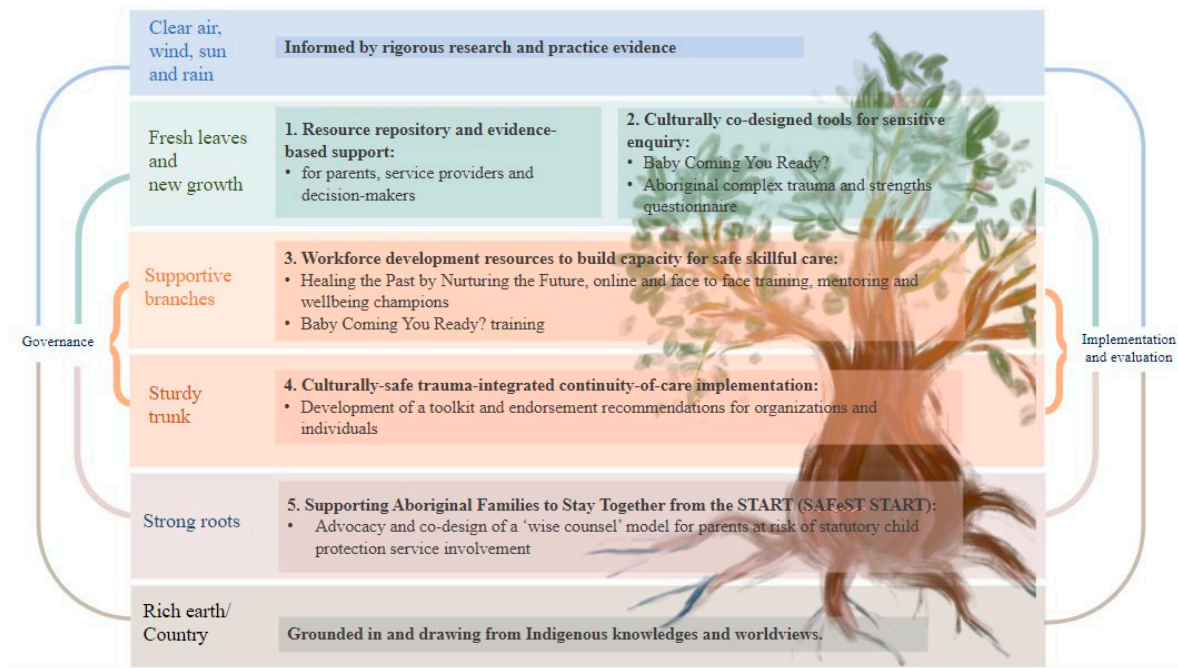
Clear air, wind, sun and rain

Informed by rigorous research and practice evidence

Fresh leaves and new growth

1. Resource repository and evidence-based support:
• for parents, service providers and decision-makers

2. Culturally co-designed tools for sensitive enquiry:
• Baby Coming You Ready?
• Aboriginal complex trauma and strengths questionnaire

Supportive branches

3. Workforce development resources to build capacity for safe skillful care:
• Healing the Past by Nurturing the Future, online and face to face training, mentoring and wellbeing champions
• Baby Coming You Ready? training

Governance

Implementation and evaluation

Sturdy trunk

4. Culturally-safe trauma-integrated continuity-of-care implementation:
• Development of a toolkit and endorsement recommendations for organizations and individuals

Strong roots

5. Supporting Aboriginal Families to Stay Together from the START (SAFeST START):
• Advocacy and co-design of a 'wise counsel' model for parents at risk of statutory child protection service involvement

Rich earth/ Country

Grounded in and drawing from Indigenous knowledges and worldviews.